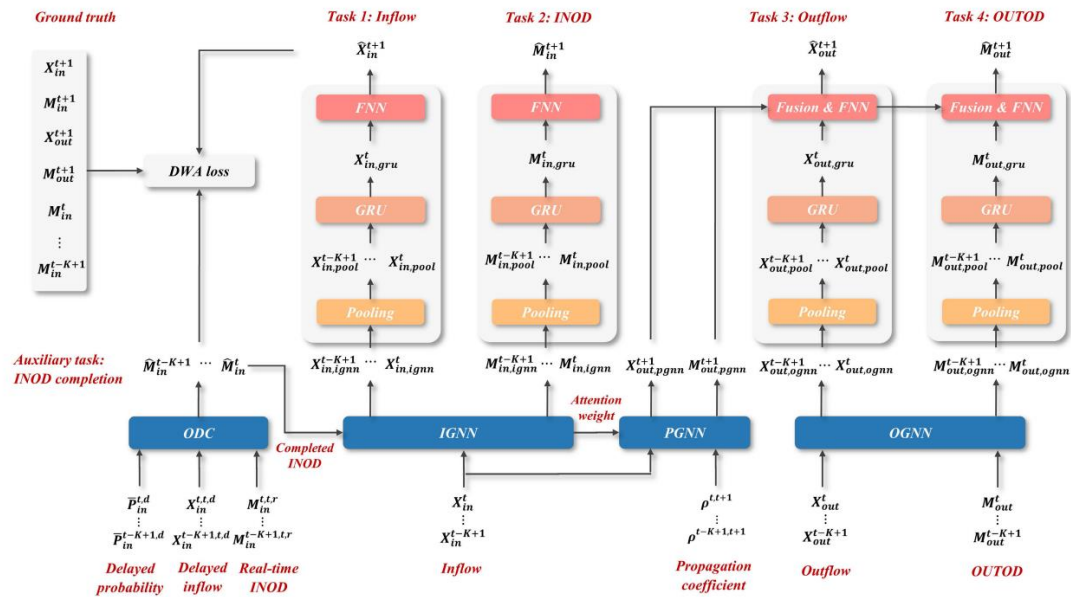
Ground truth

$X_{in}^{t+1}$
$M_{in}^{t+1}$
$X_{out}^{t+1}$
$M_{out}^{t+1}$
$M_{in}^{t}$
$\vdots$
$M_{in}^{t-K+1}$

DWA loss

Task 1: Inflow

$\hat{X}_{in}^{t+1}$
FNN
$X_{in,gru}^{t}$
GRU
$X_{in,pool}^{t-K+1}$ $\cdots$ $X_{in,pool}^{t}$
Pooling
$X_{in,ignn}^{t-K+1}$ $\cdots$ $X_{in,ignn}^{t}$

Task 2: INOD

$\hat{M}_{in}^{t+1}$
FNN
$M_{in,gru}^{t}$
GRU
$M_{in,pool}^{t-K+1}$ $\cdots$ $M_{in,pool}^{t}$
Pooling
$M_{in,ignn}^{t-K+1}$ $\cdots$ $M_{in,ignn}^{t}$

Task 3: Outflow

$\hat{X}_{out}^{t+1}$
Fusion & FNN
$X_{out,gru}^{t}$
GRU
$X_{out,pool}^{t-K+1}$ $\cdots$ $X_{out,pool}^{t}$
Pooling
$X_{out,ognn}^{t-K+1}$ $\cdots$ $X_{out,ognn}^{t}$

Task 4: OUTOD

$\hat{M}_{out}^{t+1}$
Fusion & FNN
$M_{out,gru}^{t}$
GRU
$M_{out,pool}^{t-K+1}$ $\cdots$ $M_{out,pool}^{t}$
Pooling
$M_{out,ognn}^{t-K+1}$ $\cdots$ $M_{out,ognn}^{t}$

$X_{out,pgnn}^{t+1}$ $M_{out,pgnn}^{t+1}$

Auxiliary task: INOD completion

$\hat{M}_{in}^{t-K+1}$ $\cdots$ $\hat{M}_{in}^{t}$

ODC
Completed INOD
IGNN
Attention weight
PGNN
OGNN

$\bar{P}_{in}^{t,d}$ $\vdots$ $\bar{P}_{in}^{t-K+1,d}$
$X_{in}^{t,t,d}$ $\vdots$ $X_{in}^{t-K+1,t,d}$
$M_{in}^{t,t,r}$ $\vdots$ $M_{in}^{t-K+1,t,r}$
$X_{in}^{t}$ $\vdots$ $X_{in}^{t-K+1}$
$\rho^{t,t+1}$ $\vdots$ $\rho^{t-K+1,t+1}$
$X_{out}^{t}$ $\vdots$ $X_{out}^{t-K+1}$
$M_{out}^{t}$ $\vdots$ $M_{out}^{t-K+1}$

Delayed probability
Delayed inflow
Real-time INOD
Inflow
Propagation coefficient
Outflow
OUTOD